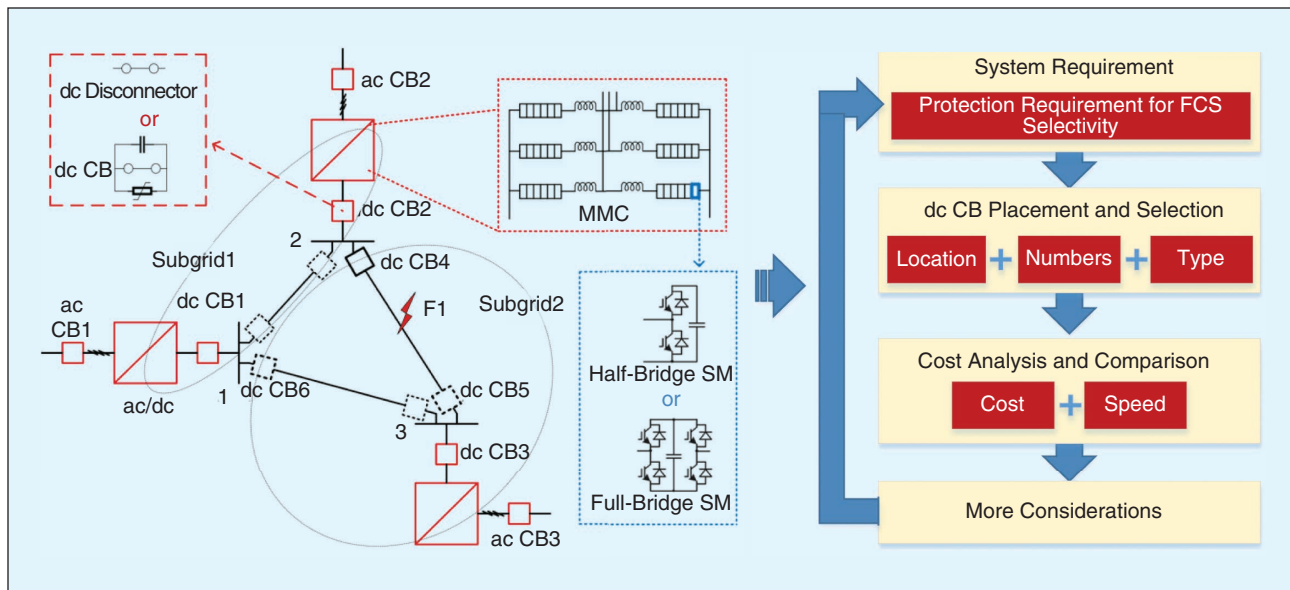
dc Disconnector
or
dc CB

ac CB2
dc CB2
MMC
2
dc CB4
Subgrid1
F1
Subgrid2
ac CB1
dc CB1
ac/dc
1
dc CB6
dc CB5
3
dc CB3
ac CB3

Half-Bridge SM
or
Full-Bridge SM

System Requirement
Protection Requirement for FCS Selectivity

dc CB Placement and Selection
Location + Numbers + Type

Cost Analysis and Comparison
Cost + Speed

More Considerations